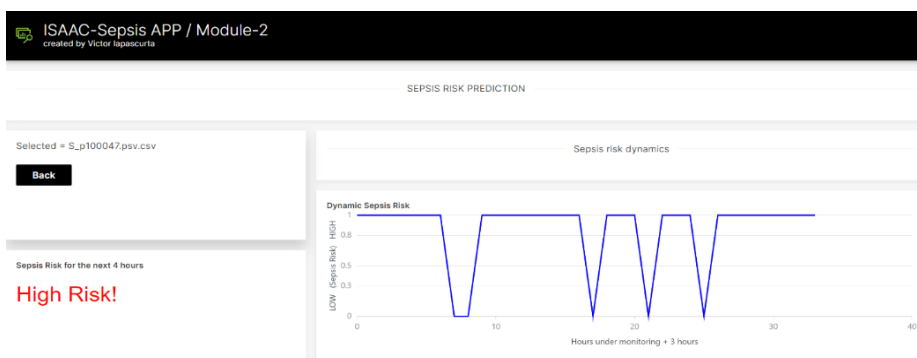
ISAAC-Sepsis APP / Module-2
created by Victor Iapascurta

SEPSIS RISK PREDICTION

Selected = S_p100047.psv.csv

Back

Sepsis risk dynamics

Dynamic Sepsis Risk

LOW (Sepsis Risk) HIGH

1
0.8
0.6
0.5
0.3
0

0 10 20 30 40

Hours under monitoring + 3 hours

Sepsis Risk for the next 4 hours

High Risk!